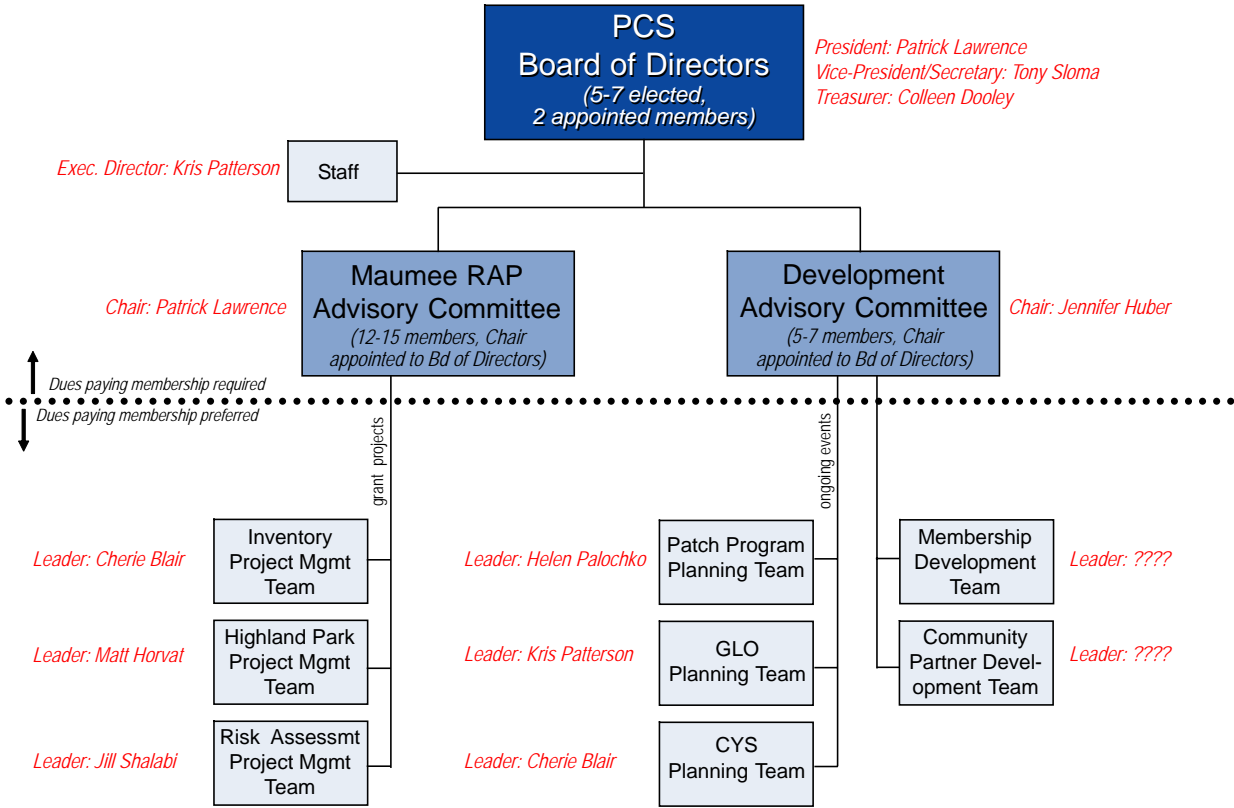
PCS
Board of Directors
(5-7 elected, 2 appointed members)

President: Patrick Lawrence
Vice-President/Secretary: Tony Sloma
Treasurer: Colleen Dooley

Exec. Director: Kris Patterson

Staff

Chair: Patrick Lawrence

Maumee RAP Advisory Committee
(12-15 members, Chair appointed to Bd of Directors)

Development Advisory Committee
(5-7 members, Chair appointed to Bd of Directors)

Chair: Jennifer Huber

Dues paying membership required

Dues paying membership preferred

grant projects

ongoing events

Leader: Cherie Blair

Inventory Project Mgmt Team

Leader: Matt Horvat

Highland Park Project Mgmt Team

Leader: Jill Shalabi

Risk Assessmt Project Mgmt Team

Leader: Helen Palochko

Patch Program Planning Team

Leader: Kris Patterson

GLO Planning Team

Leader: Cherie Blair

CYS Planning Team

Membership Development Team

Leader: ????

Community Partner Development Team

Leader: ????